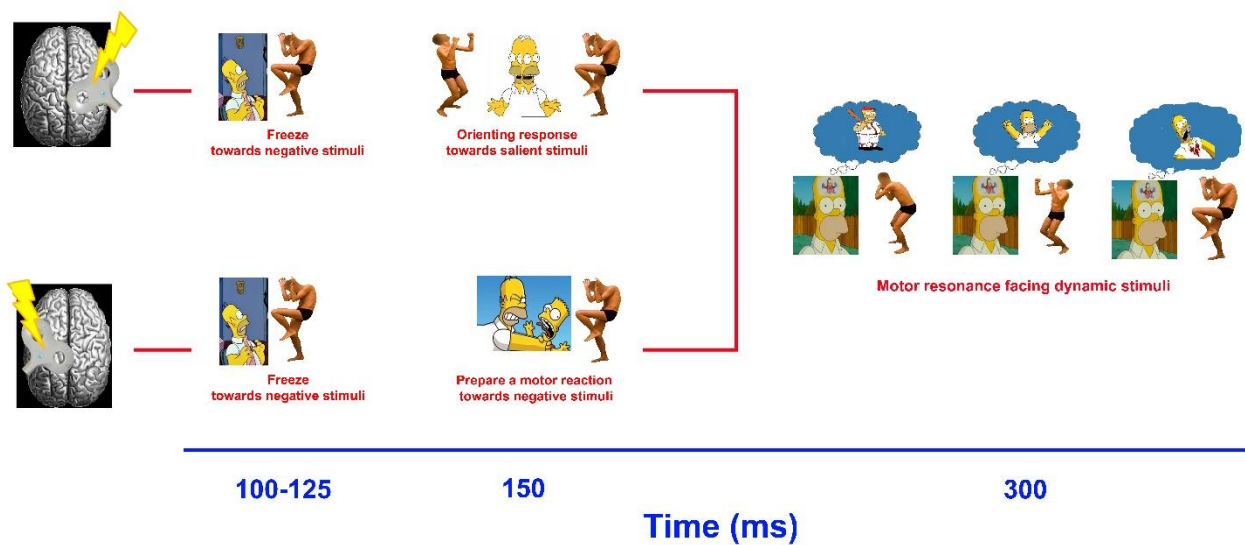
Freeze
towards negative stimuli

Orienting response
towards salient stimuli

Motor resonance facing dynamic stimuli

Freeze
towards negative stimuli

Prepare a motor reaction
towards negative stimuli

100-125

150

300

Time (ms)